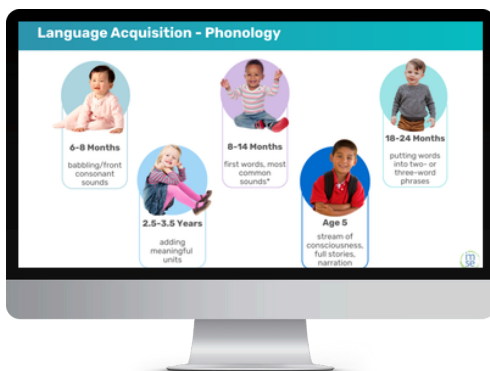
Language Acquisition - Phonology

6-8 Months
babbling/front consonant sounds

2.5-3.5 Years
adding meaningful units

8-14 Months
first words, most common sounds*

Age 5
stream of consciousness, full stories, narration

18-24 Months
putting words into two- or three-word phrases